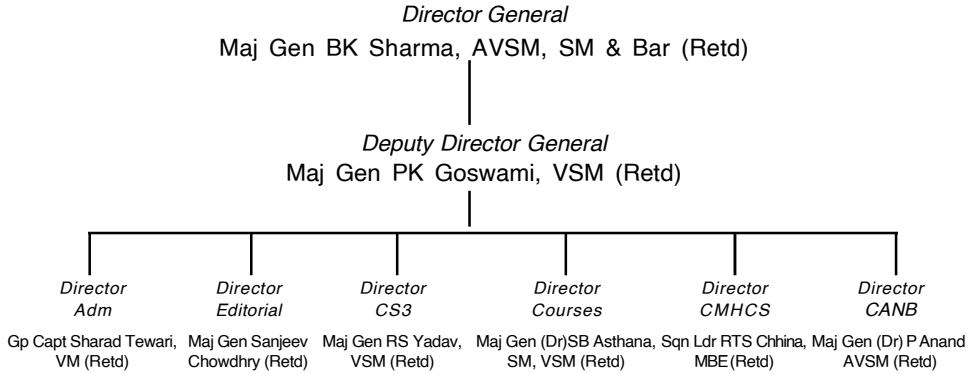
Director General
Maj Gen BK Sharma, AVSM, SM & Bar (Retd)

Deputy Director General
Maj Gen PK Goswami, VSM (Retd)

Director
Adm
Gp Capt Sharad Tewari, VM (Retd)

Director
Editorial
Maj Gen Sanjeev Chowdhry (Retd)

Director
CS3
Maj Gen RS Yadav, VSM (Retd)

Director
Courses
Maj Gen (Dr)SB Asthana, SM, VSM (Retd)

Director
CMHCS
Sqn Ldr RTS Chhina, MBE(Retd)

Director
CANB
Maj Gen (Dr) P Anand AVSM (Retd)